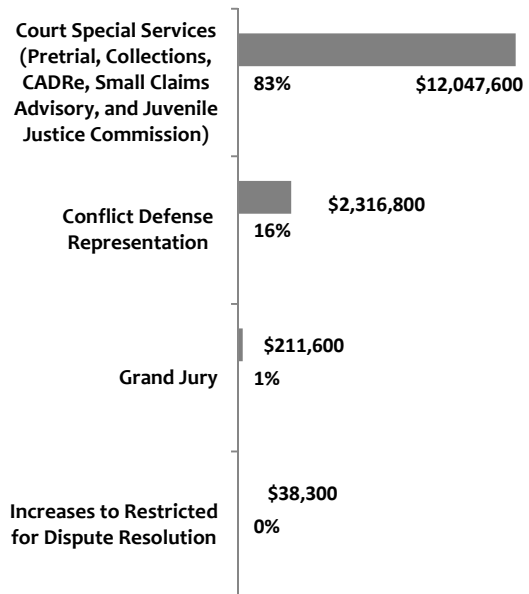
Court Special Services (Pretrial, Collections, CADRe, Small Claims Advisory, and Juvenile Justice Commission)

83%

$12,047,600

Conflict Defense Representation

$2,316,800

16%

Grand Jury

$211,600

1%

Increases to Restricted for Dispute Resolution

$38,300

0%